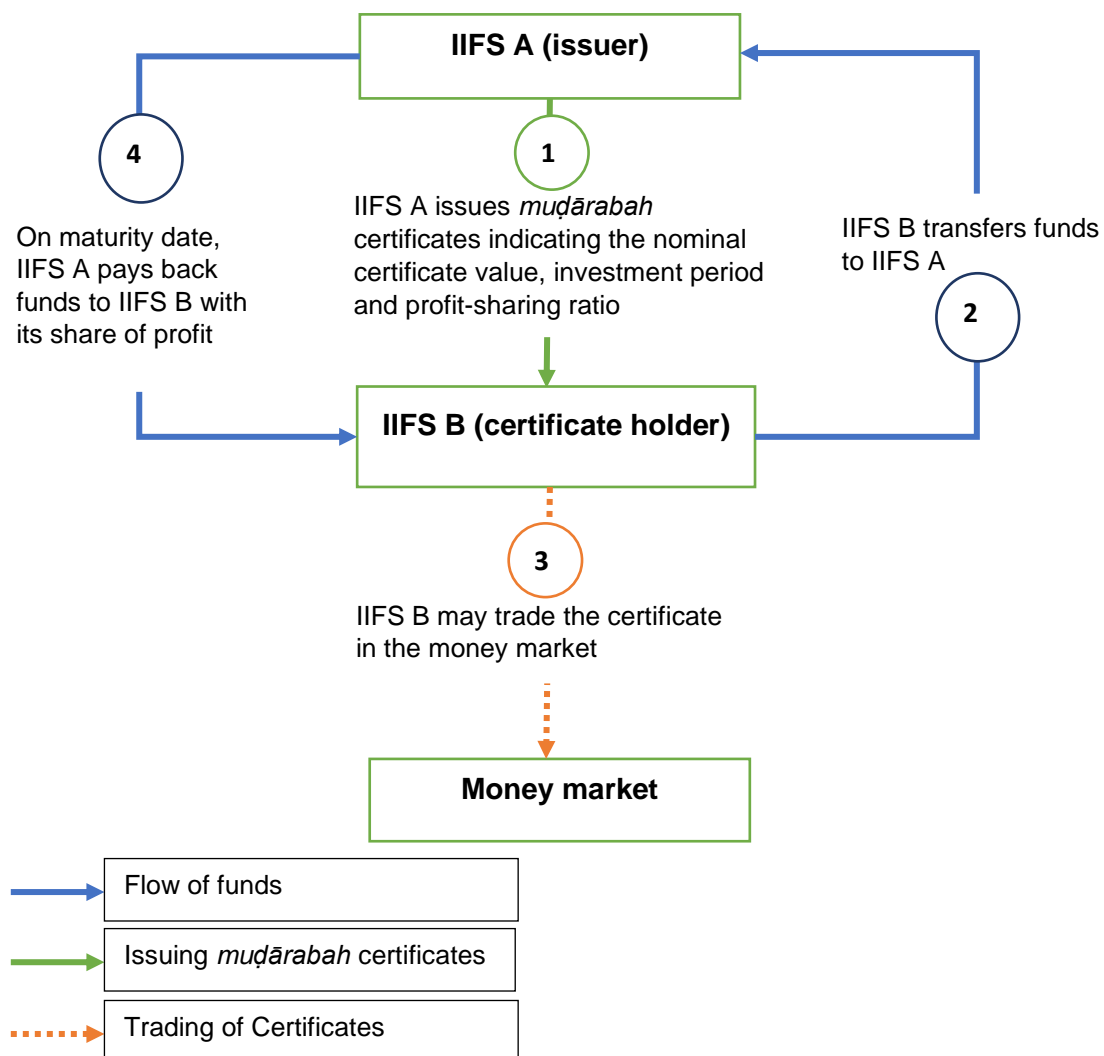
IIFS A (issuer)

4

1

On maturity date, IIFS A pays back funds to IIFS B with its share of profit

IIFS A issues *muḍārabah* certificates indicating the nominal certificate value, investment period and profit-sharing ratio

IIFS B transfers funds to IIFS A

2

IIFS B (certificate holder)

3

IIFS B may trade the certificate in the money market

Money market

Flow of funds

Issuing *muḍārabah* certificates

Trading of Certificates